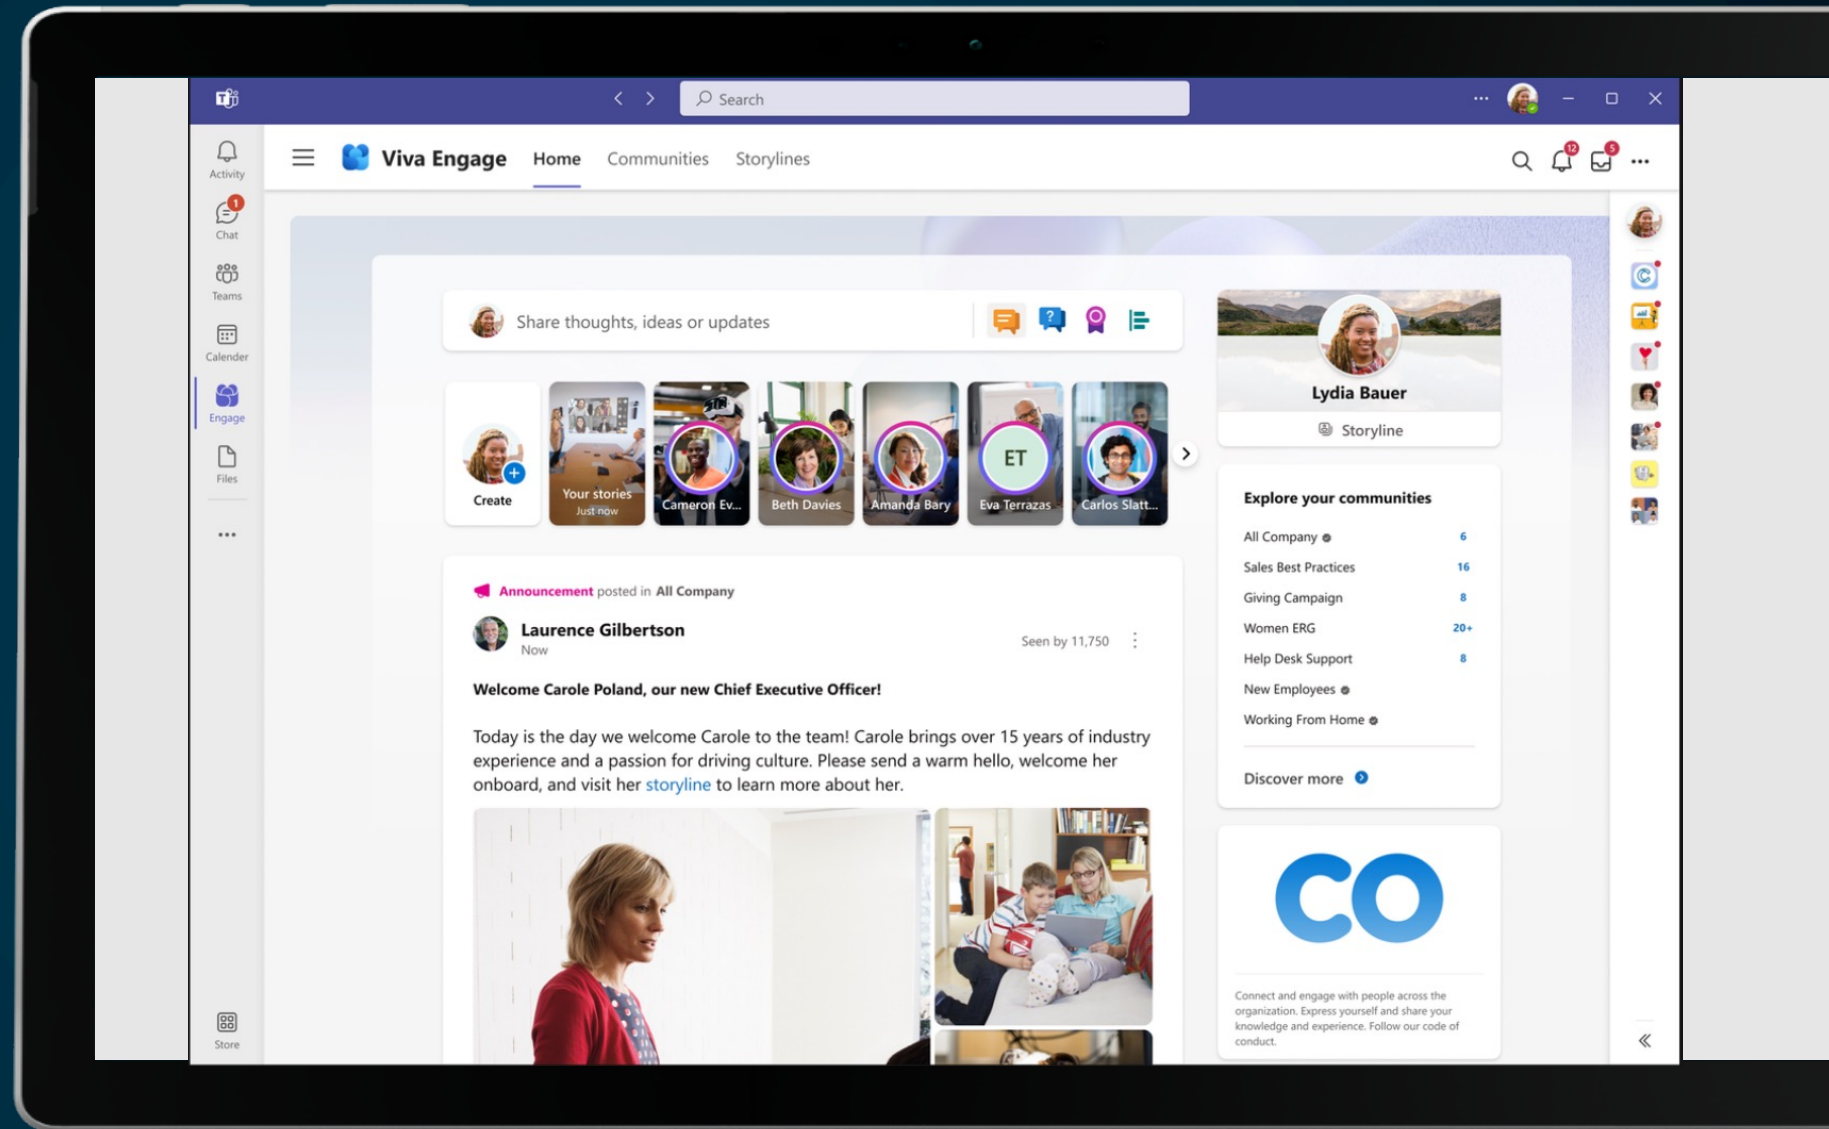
Search

Activity
1
Chat
Teams
Calender
Engage
Files
...
Store

Viva Engage Home Communities Storylines

12 5

Share thoughts, ideas or updates

Create
Your stories
Just now
Cameron Ev...
Beth Davies
Amanda Bary
ET
Eva Terrazas
Carlos Slatt...

Announcement posted in All Company

Laurence Gilbertson
Now
Seen by 11,750

Welcome Carole Poland, our new Chief Executive Officer!

Today is the day we welcome Carole to the team! Carole brings over 15 years of industry experience and a passion for driving culture. Please send a warm hello, welcome her onboard, and visit her storyline to learn more about her.

Lydia Bauer
Storyline

Explore your communities

| | |
|---|---|
| All Company | 6 |
| Sales Best Practices | 16 |
| Giving Campaign | 8 |
| Women ERG | 20+ |
| Help Desk Support | 8 |
| New Employees | |
| Working From Home | |

Discover more

CO

Connect and engage with people across the organization. Express yourself and share your knowledge and experience. Follow our code of conduct.